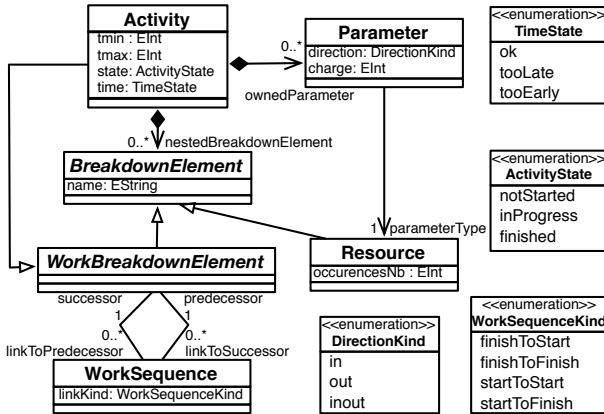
Activity
tmin : EInt
tmax: EInt
state: ActivityState
time: TimeState

0..*
Parameter
direction: DirectionKind
charge: EInt

ownedParameter

<<enumeration>>
TimeState
ok
tooLate
tooEarly

0..* nestedBreakdownElement

BreakdownElement
name: EString

<<enumeration>>
ActivityState
notStarted
inProgress
finished

1 parameterType

WorkBreakdownElement

Resource
occurencesNb : EInt

successor
predecessor
1
1
0..*
0..*
linkToPredecessor
linkToSuccessor

<<enumeration>>
DirectionKind
in
out
inout

<<enumeration>>
WorkSequenceKind
finishToStart
finishToFinish
startToStart
startToFinish

WorkSequence
linkKind: WorkSequenceKind